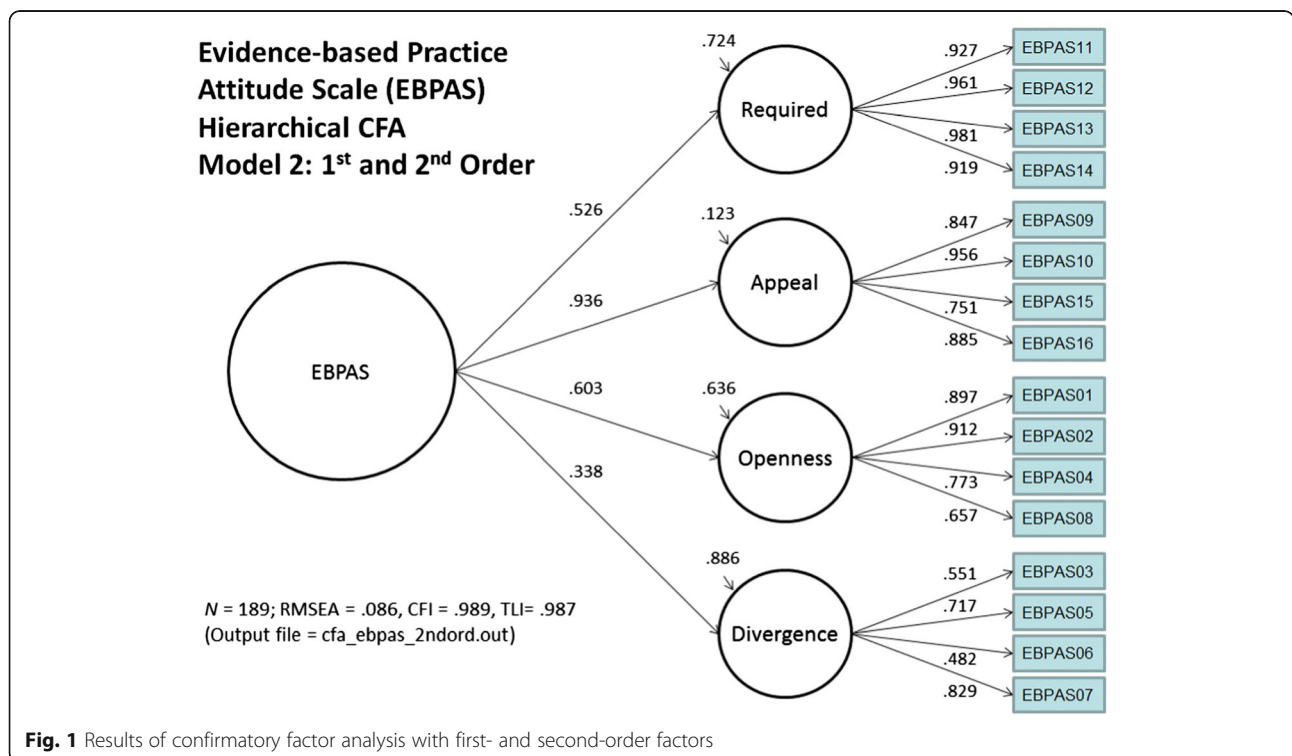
Evidence-based Practice Attitude Scale (EBPAS) Hierarchical CFA Model 2: 1$^{st}$ and 2$^{nd}$ Order

EBPAS

.526

.936

.603

.338

.724

Required

.927 EBPAS11
.961 EBPAS12
.981 EBPAS13
.919 EBPAS14

.123

Appeal

.847 EBPAS09
.956 EBPAS10
.751 EBPAS15
.885 EBPAS16

.636

Openness

.897 EBPAS01
.912 EBPAS02
.773 EBPAS04
.657 EBPAS08

.886

Divergence

.551 EBPAS03
.717 EBPAS05
.482 EBPAS06
.829 EBPAS07

$N$ = 189; RMSEA = .086, CFI = .989, TLI= .987
(Output file = cfa_ebpas_2ndord.out)

**Fig. 1** Results of confirmatory factor analysis with first- and second-order factors